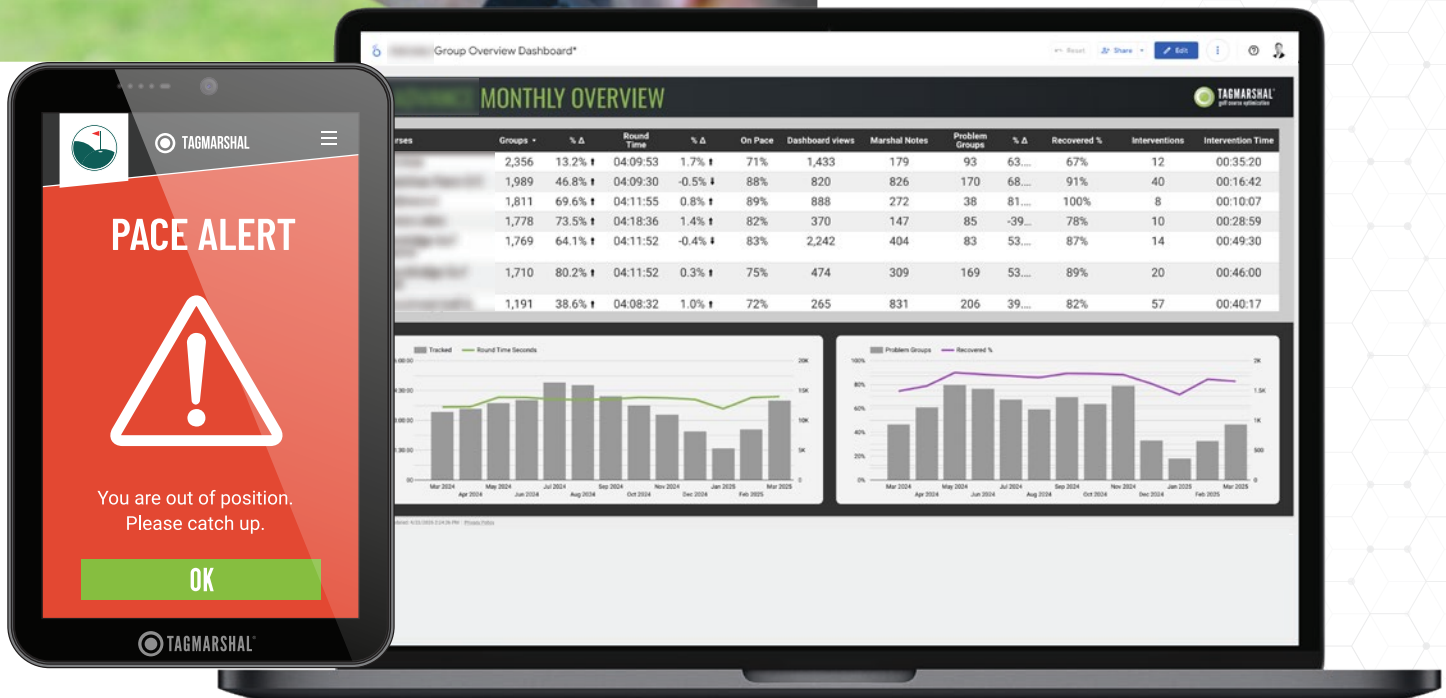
TAGMARSHAL

PACE ALERT

You are out of position. Please catch up.

OK

TAGMARSHAL

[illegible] Group Overview Dashboard*

Reset Share Edit

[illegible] MONTHLY OVERVIEW

TAGMARSHAL golf course optimization

| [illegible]rses | Groups | % Δ | Round Time | % Δ | On Pace | Dashboard views | Marshal Notes | Problem Groups | % Δ | Recovered % | Interventions | Intervention Time |
|---|---|---|---|---|---|---|---|---|---|---|---|---|
| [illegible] | 2,356 | 13.2% | 04:09:53 | 1.7% | 71% | 1,433 | 179 | 93 | 63... | 67% | 12 | 00:35:20 |
| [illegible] | 1,989 | 46.8% | 04:09:30 | -0.5% | 88% | 820 | 826 | 170 | 68... | 91% | 40 | 00:16:42 |
| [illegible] | 1,811 | 69.6% | 04:11:55 | 0.8% | 89% | 888 | 272 | 38 | 81... | 100% | 8 | 00:10:07 |
| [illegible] | 1,778 | 73.5% | 04:18:36 | 1.4% | 82% | 370 | 147 | 85 | -39... | 78% | 10 | 00:28:59 |
| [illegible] | 1,769 | 64.1% | 04:11:52 | -0.4% | 83% | 2,242 | 404 | 83 | 53... | 87% | 14 | 00:49:30 |
| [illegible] | 1,710 | 80.2% | 04:11:52 | 0.3% | 75% | 474 | 309 | 169 | 53... | 89% | 20 | 00:46:00 |
| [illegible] | 1,191 | 38.6% | 04:08:32 | 1.0% | 72% | 265 | 831 | 206 | 39... | 82% | 57 | 00:40:17 |

Tracked Round Time Seconds

20K 15K 10K 5K 0

Mar 2024 Apr 2024 May 2024 Jun 2024 Jul 2024 Aug 2024 Sep 2024 Oct 2024 Nov 2024 Dec 2024 Jan 2025 Feb 2025 Mar 2025

Problem Groups Recovered %

100% 80% 60% 40% 20% 0%

2K 1.5K 1K 500 0

Mar 2024 Apr 2024 May 2024 Jun 2024 Jul 2024 Aug 2024 Sep 2024 Oct 2024 Nov 2024 Dec 2024 Jan 2025 Feb 2025 Mar 2025

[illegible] Privacy Policy